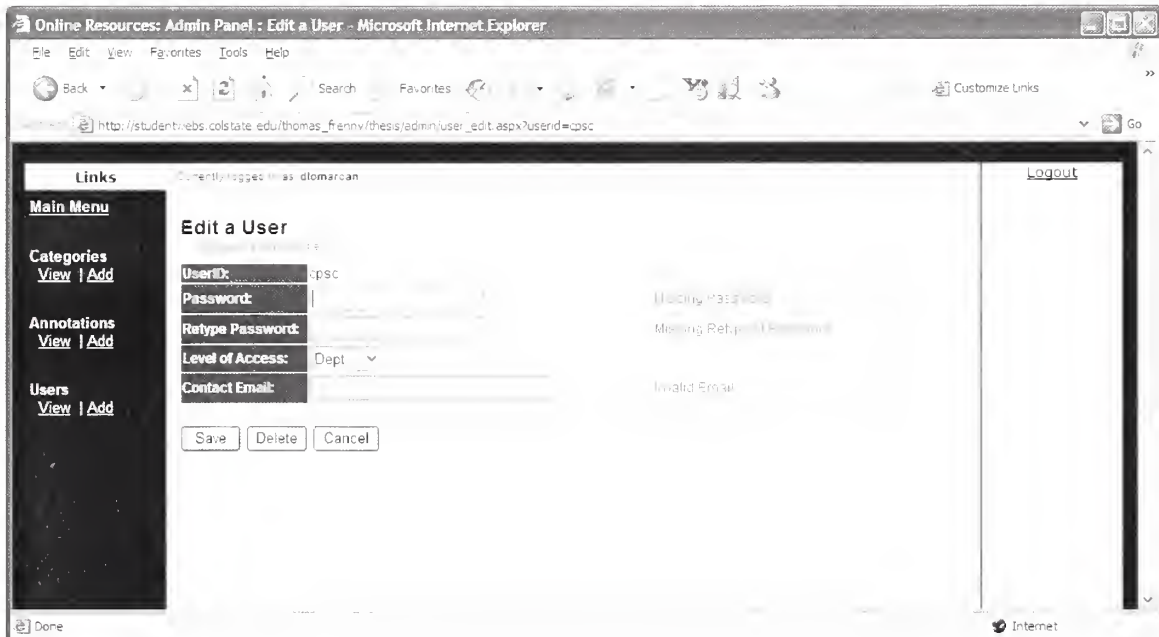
Online Resources: Admin Panel : Edit a User - Microsoft Internet Explorer

File Edit View Favorites Tools Help

Back Search Favorites Customize Links

http://studentwebs.colstate.edu/thomas_frenny/thesis/admin/user_edit.aspx?userid=cpsc Go

Links

Main Menu

Categories
View | Add

Annotations
View | Add

Users
View | Add

Currently logged in as: dlomarcan

Logout

Edit a User

UserID: cpsc

Password: Missing Password

Retype Password: Missing Retyped Password

Level of Access: Dept

Contact Email: Invalid Email

Save Delete Cancel

Done

Internet